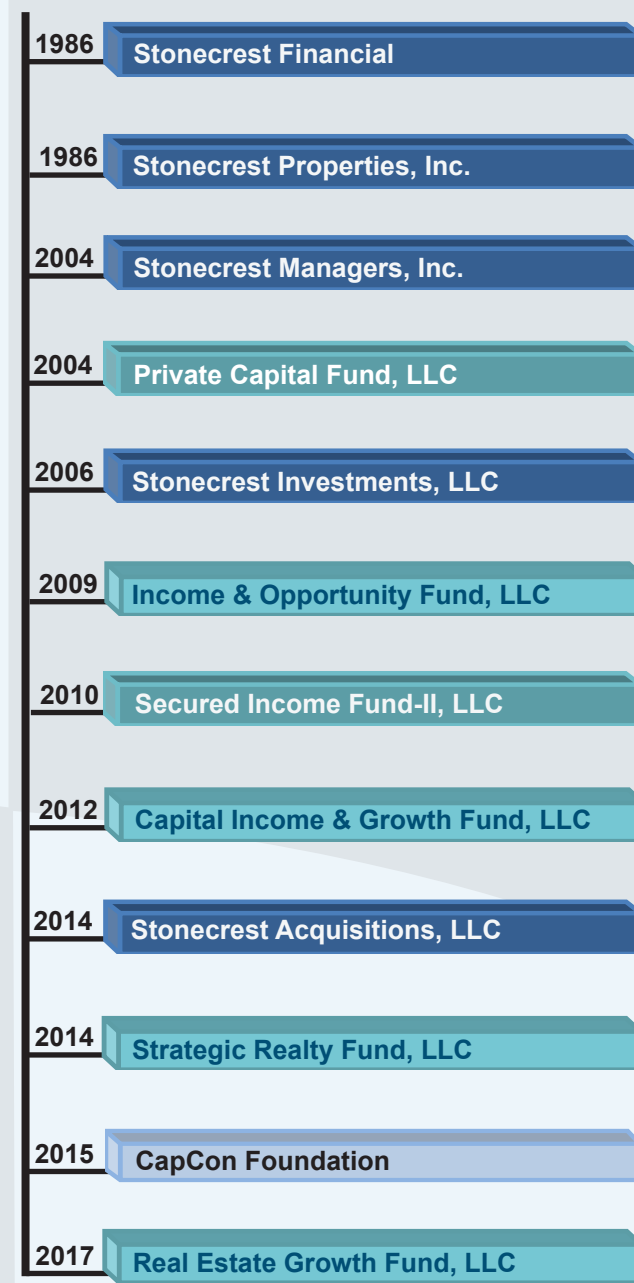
1986 Stonecrest Financial

1986 Stonecrest Properties, Inc.

2004 Stonecrest Managers, Inc.

2004 Private Capital Fund, LLC

2006 Stonecrest Investments, LLC

2009 Income & Opportunity Fund, LLC

2010 Secured Income Fund-II, LLC

2012 Capital Income & Growth Fund, LLC

2014 Stonecrest Acquisitions, LLC

2014 Strategic Realty Fund, LLC

2015 CapCon Foundation

2017 Real Estate Growth Fund, LLC